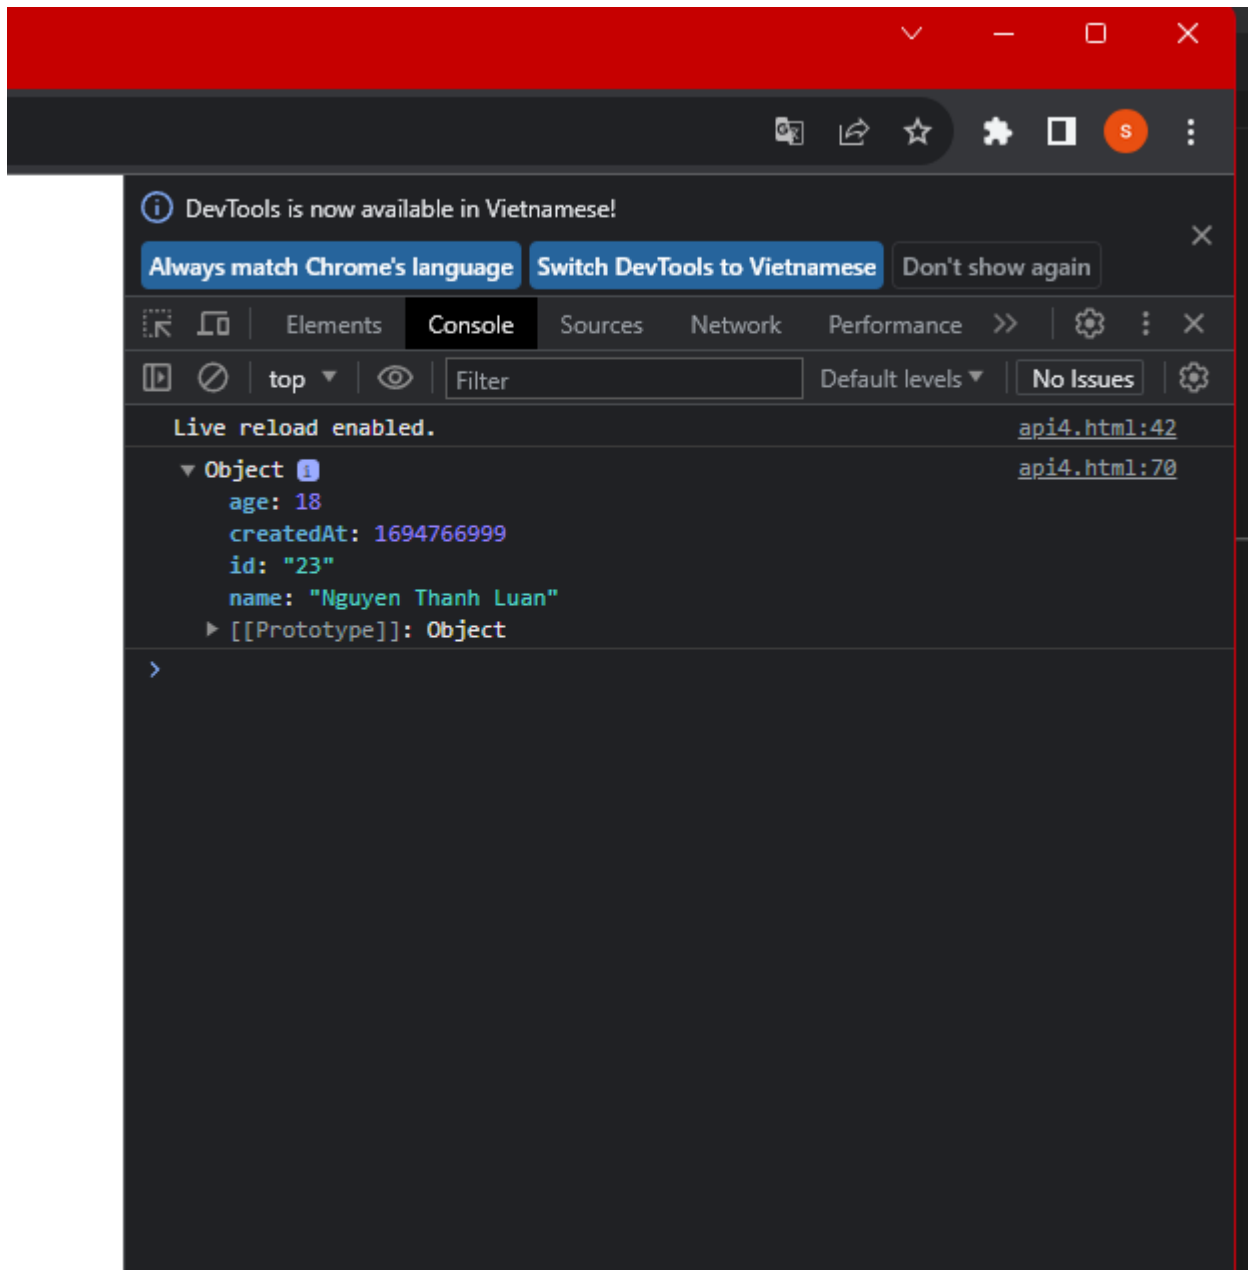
S

DevTools is now available in Vietnamese!

Always match Chrome's language Switch DevTools to Vietnamese Don't show again

Elements Console Sources Network Performance >>

top Filter Default levels No Issues

Live reload enabled. api4.html:42

Object api4.html:70
age: 18
createdAt: 1694766999
id: "23"
name: "Nguyen Thanh Luan"
[[Prototype]]: Object

>